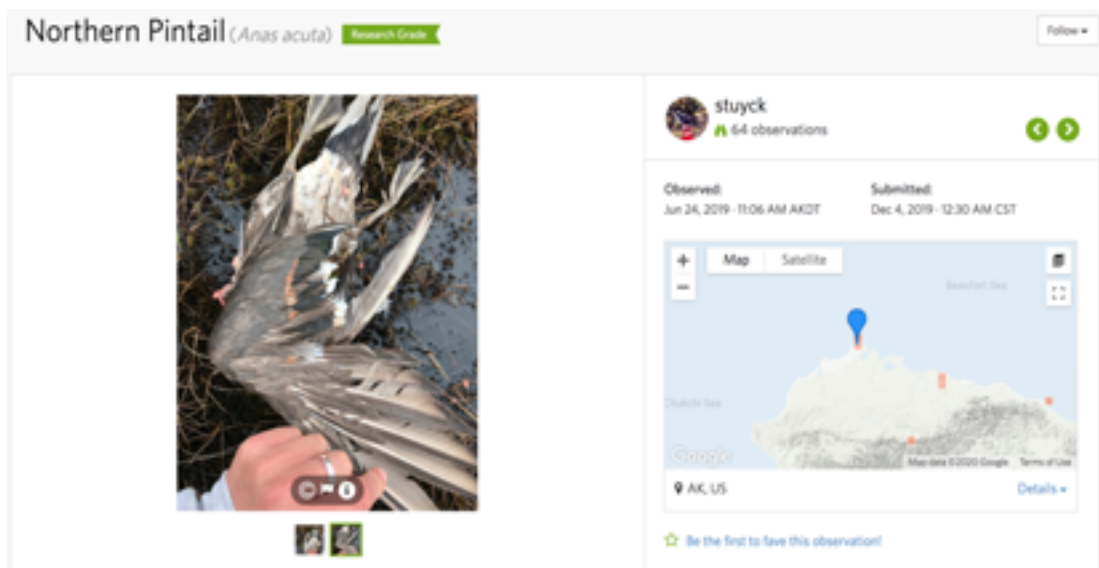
Northern Pintail (Anas acuta) Research Grade

Follow

stuyck
64 observations

Observed:
Jun 24, 2019 · 11:06 AM AKDT

Submitted:
Dec 4, 2019 · 12:30 AM CST

+
−
Map
Satellite

Beaufort Sea
Chukchi Sea

Google
Map data ©2020 Google
Terms of Use

AK, US
Details

Be the first to fave this observation!